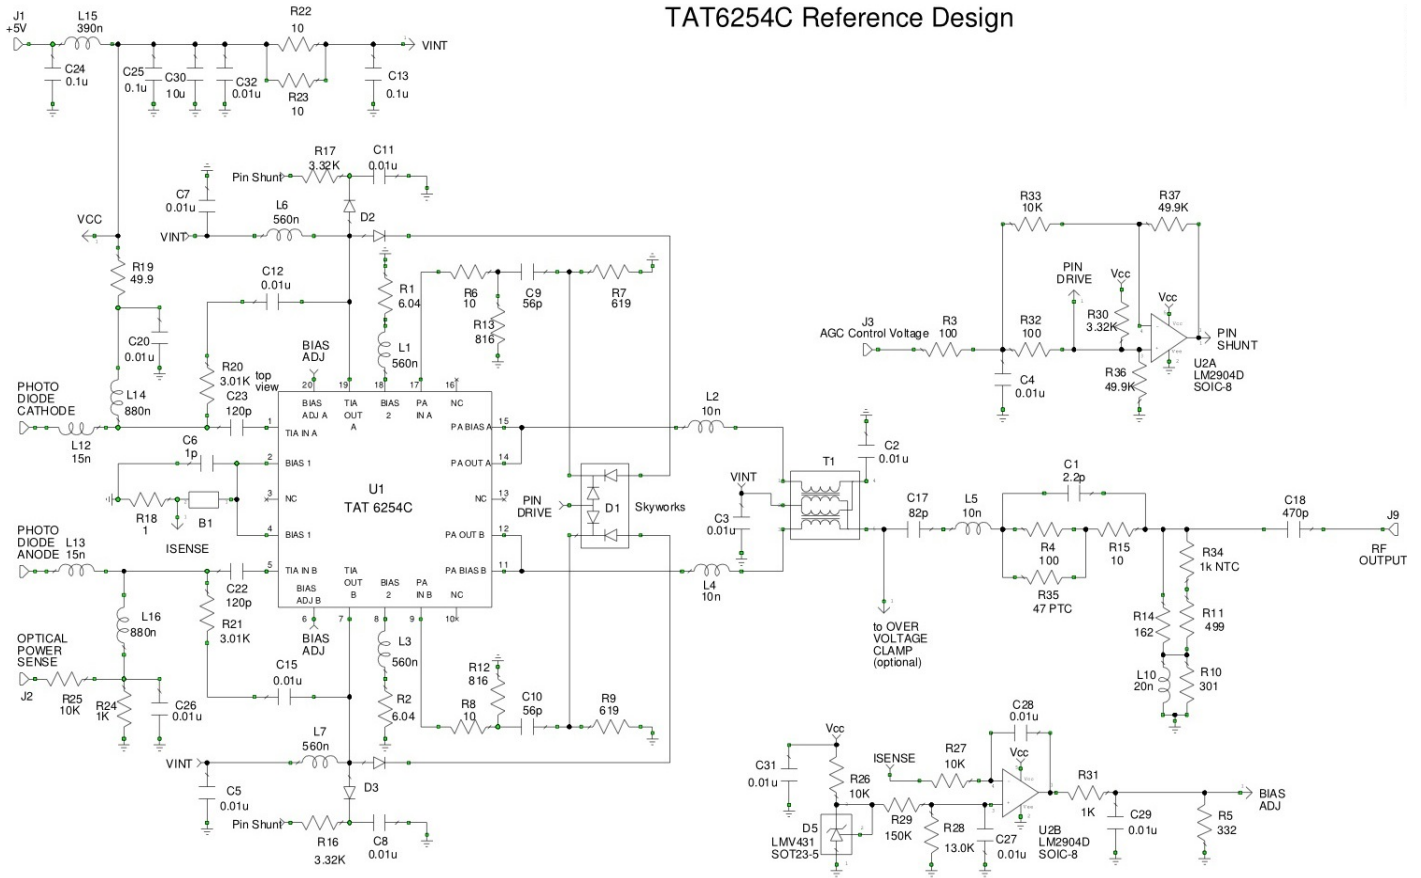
TAT6254C Reference Design

J1
+5V
L15
390n
R22
10
VINT
C24
0.1u
C25
0.1u
C30
10u
C32
0.01u
R23
10
C13
0.1u

R17
3.32K
C11
0.01u
Pin Shunt
C7
0.01u
L6
560n
D2
VCC
VINT
R19
49.9
C12
0.01u
R1
6.04
R6
10
C9
56p
R7
619
R13
816
C20
0.01u
R20
3.01K
BIAS ADJ
top view
L1
560n
C23
120p
PHOTO DIODE CATHODE
L14
880n
L12
15n
C6
1p
R18
1
B1
ISENSE
PHOTO DIODE ANODE
L13
15n
C22
120p
L16
880n
R21
3.01K
OPTICAL POWER SENSE
J2
R25
10K
R24
1K
C26
0.01u
C15
0.01u
BIAS ADJ
L3
560n
R2
6.04
R12
816
R8
10
C10
56p
R9
619
L7
560n
VINT
C5
0.01u
D3
Pin Shunt
R16
3.32K
C8
0.01u

20 BIAS ADJ A
19 TIA OUT A
18 BIAS 2
17 PA IN A
16 NC
1 TIA IN A
2 BIAS 1
3 NC
4 BIAS 1
5 TIA IN B
U1
TAT 6254C
15 PA BIAS A
14 PA OUT A
13 NC
12 PA OUT B
11 PA BIAS B
BIAS ADJ B 6
TIA OUT B 7
BIAS 2 8
PA IN B 9
NC 10k

PIN DRIVE
D1
Skyworks
L2
10n
L4
10n
VINT
C3
0.01u
T1
C2
0.01u
C17
82p
L5
10n
to OVER VOLTAGE CLAMP (optional)
C1
2.2p
R4
100
R15
10
R35
47 PTC
C18
470p
J9
RF OUTPUT
R34
1k NTC
R14
162
R11
499
L10
20n
R10
301

R33
10K
R37
49.9K
PIN DRIVE
Vcc
Vcc
J3
AGC Control Voltage
R3
100
R32
100
R30
3.32K
PIN SHUNT
C4
0.01u
R36
49.9K
U2A
LM2904D
SOIC-8

Vcc
C31
0.01u
R26
10K
D5
LMV431
SOT23-5
ISENSE
R27
10K
C28
0.01u
Vcc
R29
150K
R28
13.0K
C27
0.01u
U2B
LM2904D
SOIC-8
R31
1K
C29
0.01u
BIAS ADJ
R5
332